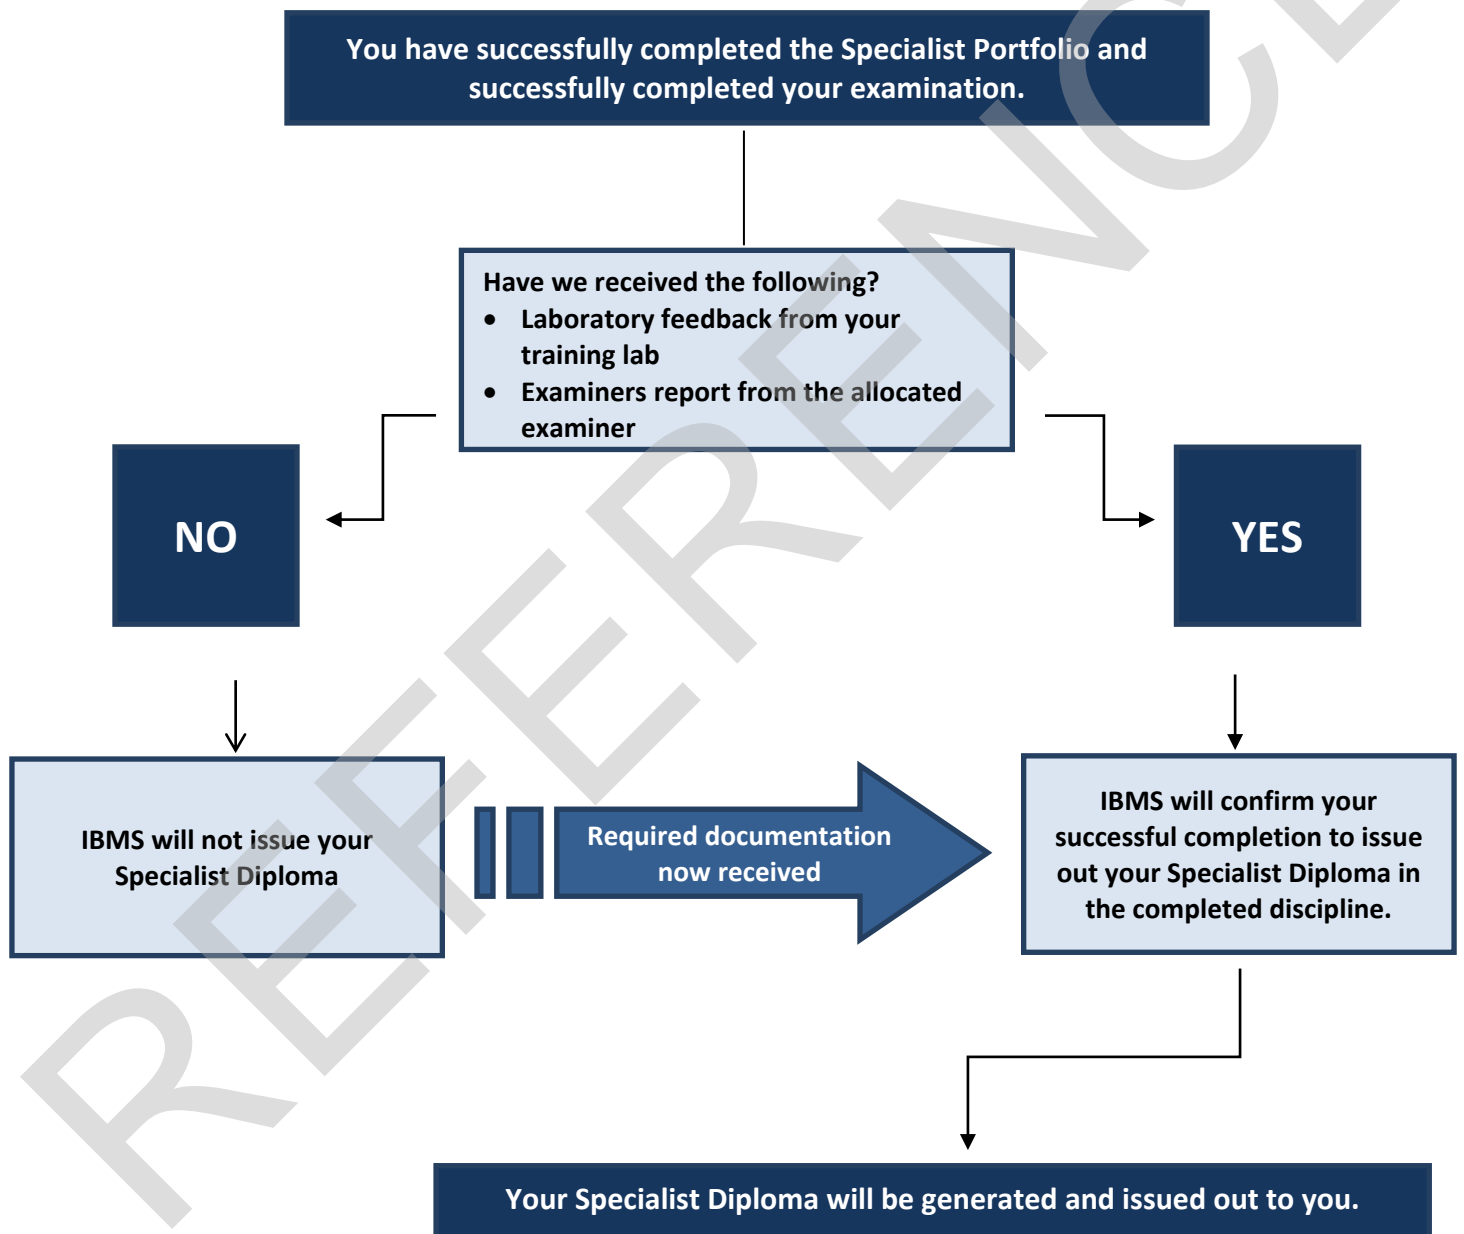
REFERENCE

You have successfully completed the Specialist Portfolio and successfully completed your examination.

Have we received the following?
- Laboratory feedback from your training lab
- Examiners report from the allocated examiner

NO

YES

IBMS will not issue your Specialist Diploma

Required documentation now received

IBMS will confirm your successful completion to issue out your Specialist Diploma in the completed discipline.

Your Specialist Diploma will be generated and issued out to you.